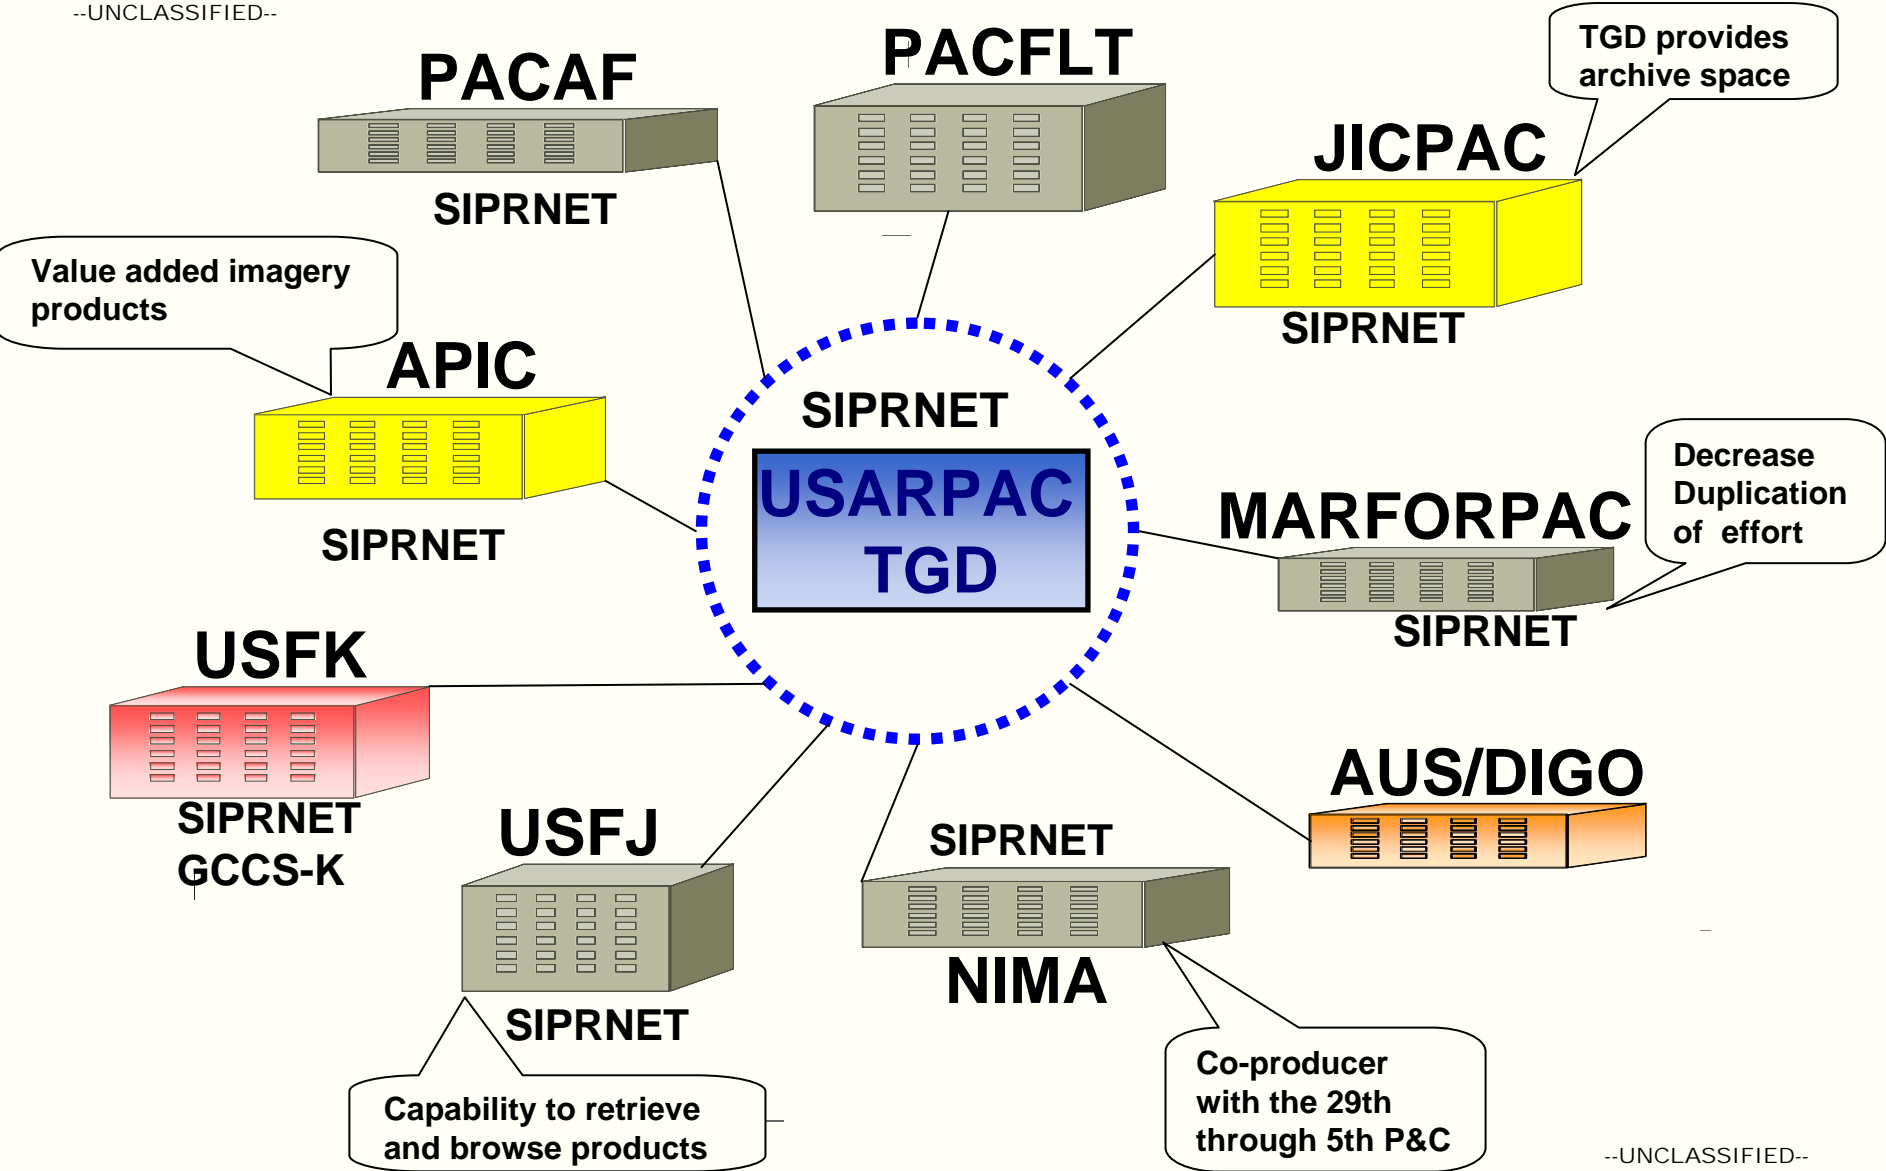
--UNCLASSIFIED--

PACAF

SIPRNET

PACFLT

TGD provides archive space

JICPAC

SIPRNET

Value added imagery products

APIC

SIPRNET

SIPRNET

USARPAC TGD

Decrease Duplication of effort

MARFORPAC

SIPRNET

USFK

SIPRNET GCCS-K

USFJ

SIPRNET

SIPRNET

NIMA

AUS/DIGO

Capability to retrieve and browse products

Co-producer with the 29th through 5th P&C

--UNCLASSIFIED--